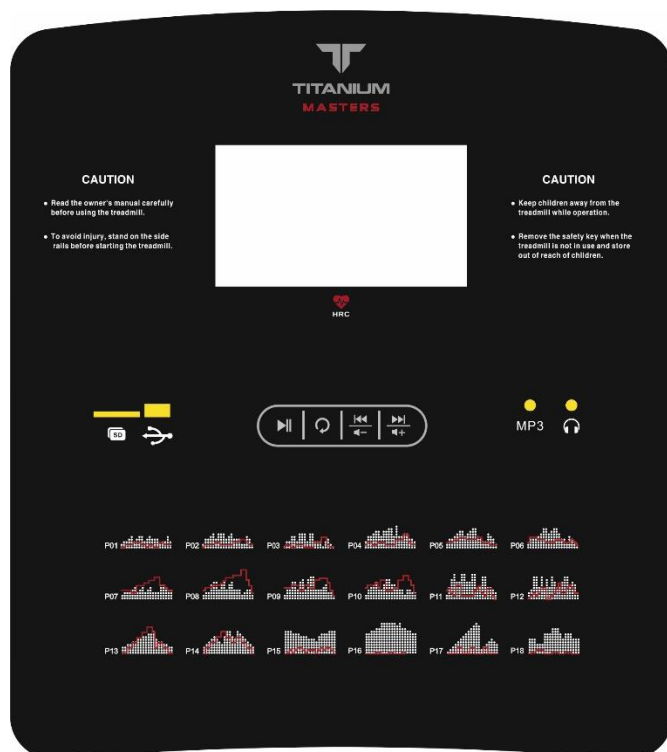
TITANIUM
MASTERS

CAUTION

• Read the owner's manual carefully before using the treadmill.

• To avoid injury, stand on the side rails before starting the treadmill.

CAUTION

• Keep children away from the treadmill while operation.

• Remove the safety key when the treadmill is not in use and store out of reach of children.

HRC

SD

MP3

P01 P02 P03 P04 P05 P06
P07 P08 P09 P10 P11 P12
P13 P14 P15 P16 P17 P18